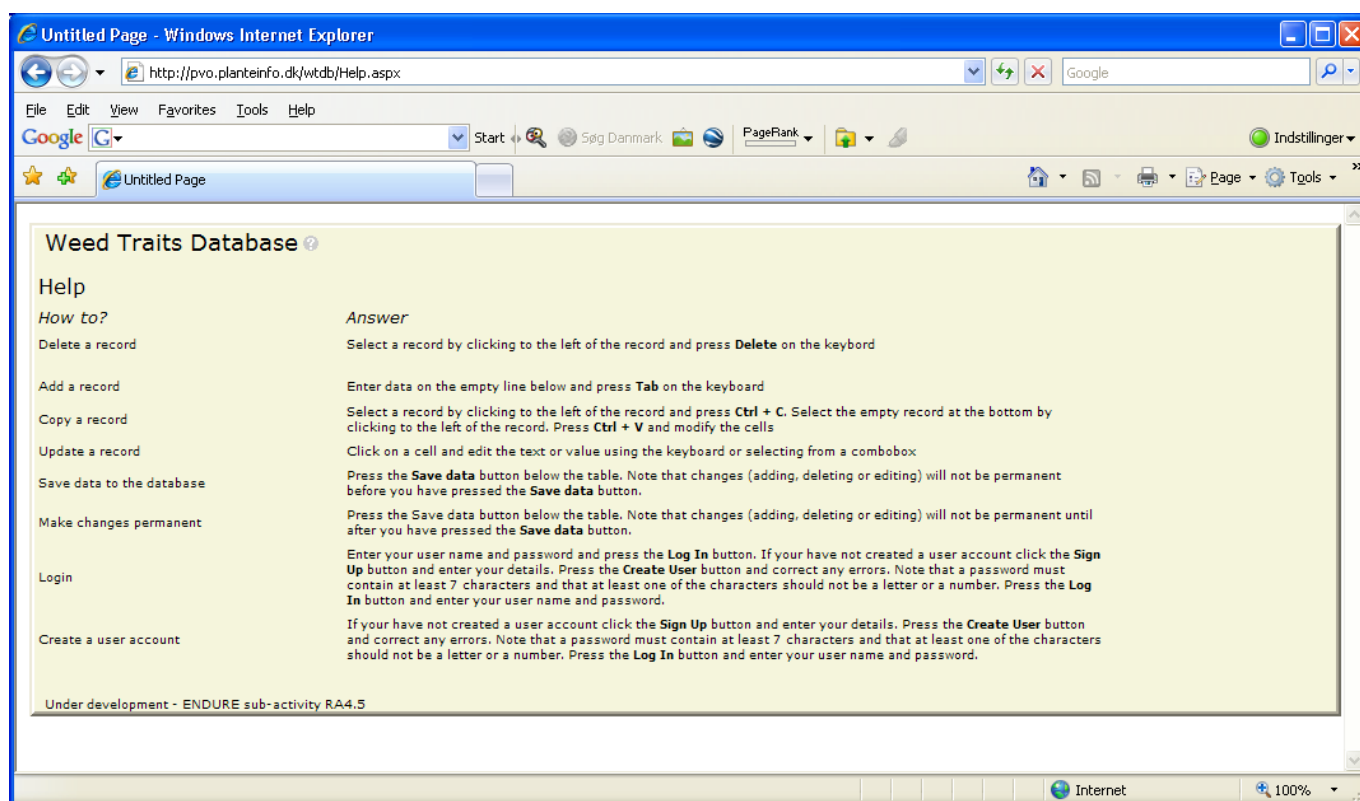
Untitled Page - Windows Internet Explorer

http://pvo.planteinfo.dk/wtdb/Help.aspx

Google

File Edit View Favorites Tools Help

Google Start Søg Danmark PageRank Indstillinger

Untitled Page

Page Tools

Weed Traits Database

Help

| How to? | Answer |
|---|---|
| Delete a record | Select a record by clicking to the left of the record and press **Delete** on the keybord |
| Add a record | Enter data on the empty line below and press **Tab** on the keyboard |
| Copy a record | Select a record by clicking to the left of the record and press **Ctrl + C**. Select the empty record at the bottom by clicking to the left of the record. Press **Ctrl + V** and modify the cells |
| Update a record | Click on a cell and edit the text or value using the keyboard or selecting from a combobox |
| Save data to the database | Press the **Save data** button below the table. Note that changes (adding, deleting or editing) will not be permanent before you have pressed the **Save data** button. |
| Make changes permanent | Press the Save data button below the table. Note that changes (adding, deleting or editing) will not be permanent until after you have pressed the **Save data** button. |
| Login | Enter your user name and password and press the **Log In** button. If your have not created a user account click the **Sign Up** button and enter your details. Press the **Create User** button and correct any errors. Note that a password must contain at least 7 characters and that at least one of the characters should not be a letter or a number. Press the **Log In** button and enter your user name and password. |
| Create a user account | If your have not created a user account click the **Sign Up** button and enter your details. Press the **Create User** button and correct any errors. Note that a password must contain at least 7 characters and that at least one of the characters should not be a letter or a number. Press the **Log In** button and enter your user name and password. |

Under development - ENDURE sub-activity RA4.5

Internet 100%